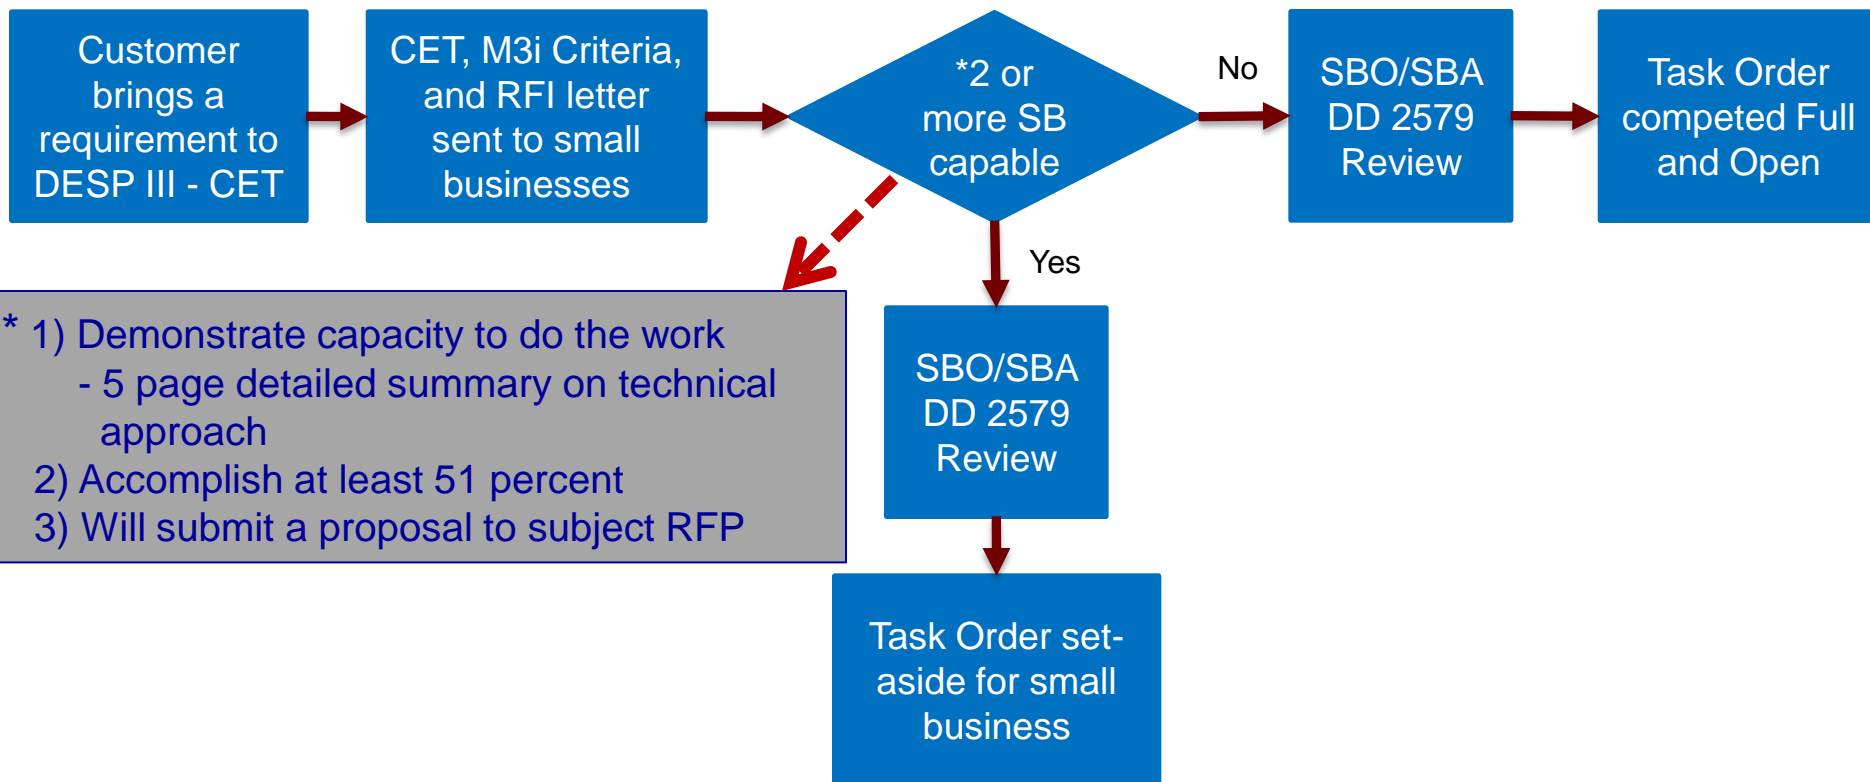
Customer brings a requirement to DESP III - CET

CET, M3i Criteria, and RFI letter sent to small businesses

*2 or more SB capable

No

SBO/SBA DD 2579 Review

Task Order competed Full and Open

Yes

* 1) Demonstrate capacity to do the work
- 5 page detailed summary on technical approach
2) Accomplish at least 51 percent
3) Will submit a proposal to subject RFP

SBO/SBA DD 2579 Review

Task Order set-aside for small business